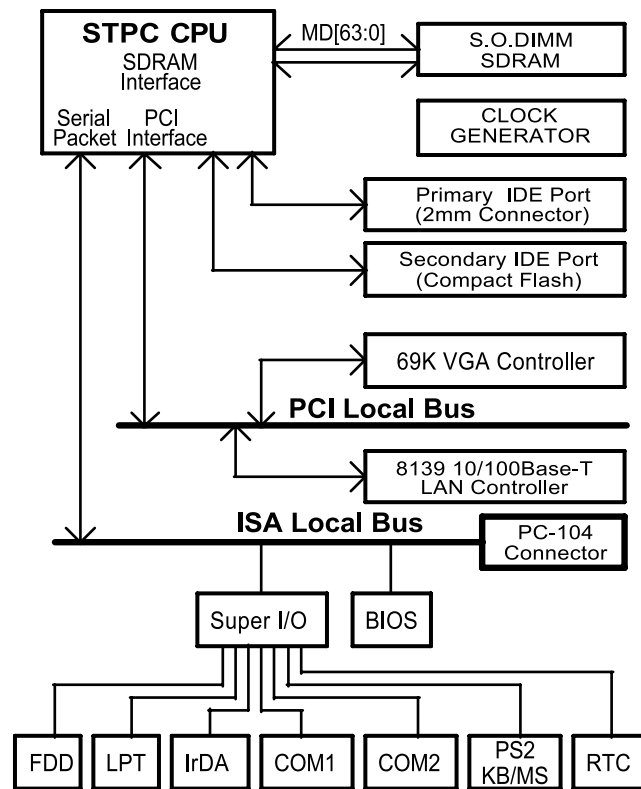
STPC CPU
SDRAM Interface
Serial Packet
PCI Interface
MD[63:0]
S.O.DIMM SDRAM
CLOCK GENERATOR
Primary IDE Port (2mm Connector)
Secondary IDE Port (Compact Flash)
69K VGA Controller
PCI Local Bus
8139 10/100Base-T LAN Controller
ISA Local Bus
PC-104 Connector
Super I/O
BIOS
FDD
LPT
IrDA
COM1
COM2
PS2 KB/MS
RTC